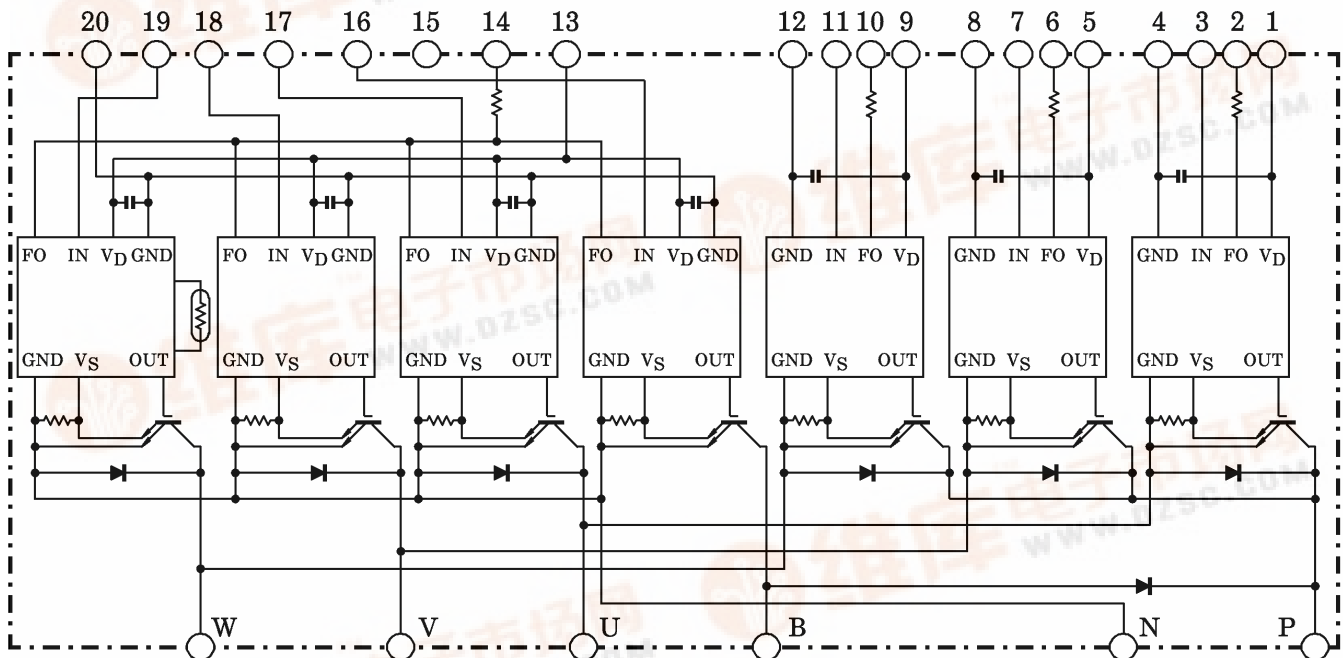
20 19 18 17 16 15 14 13 12 11 10 9 8 7 6 5 4 3 2 1

FO IN $V_D$ GND
GND $V_S$ OUT

FO IN $V_D$ GND
GND $V_S$ OUT

FO IN $V_D$ GND
GND $V_S$ OUT

FO IN $V_D$ GND
GND $V_S$ OUT

GND IN FO $V_D$
GND $V_S$ OUT

GND IN FO $V_D$
GND $V_S$ OUT

GND IN FO $V_D$
GND $V_S$ OUT

W V U B N P

WWW.DZSC.COM